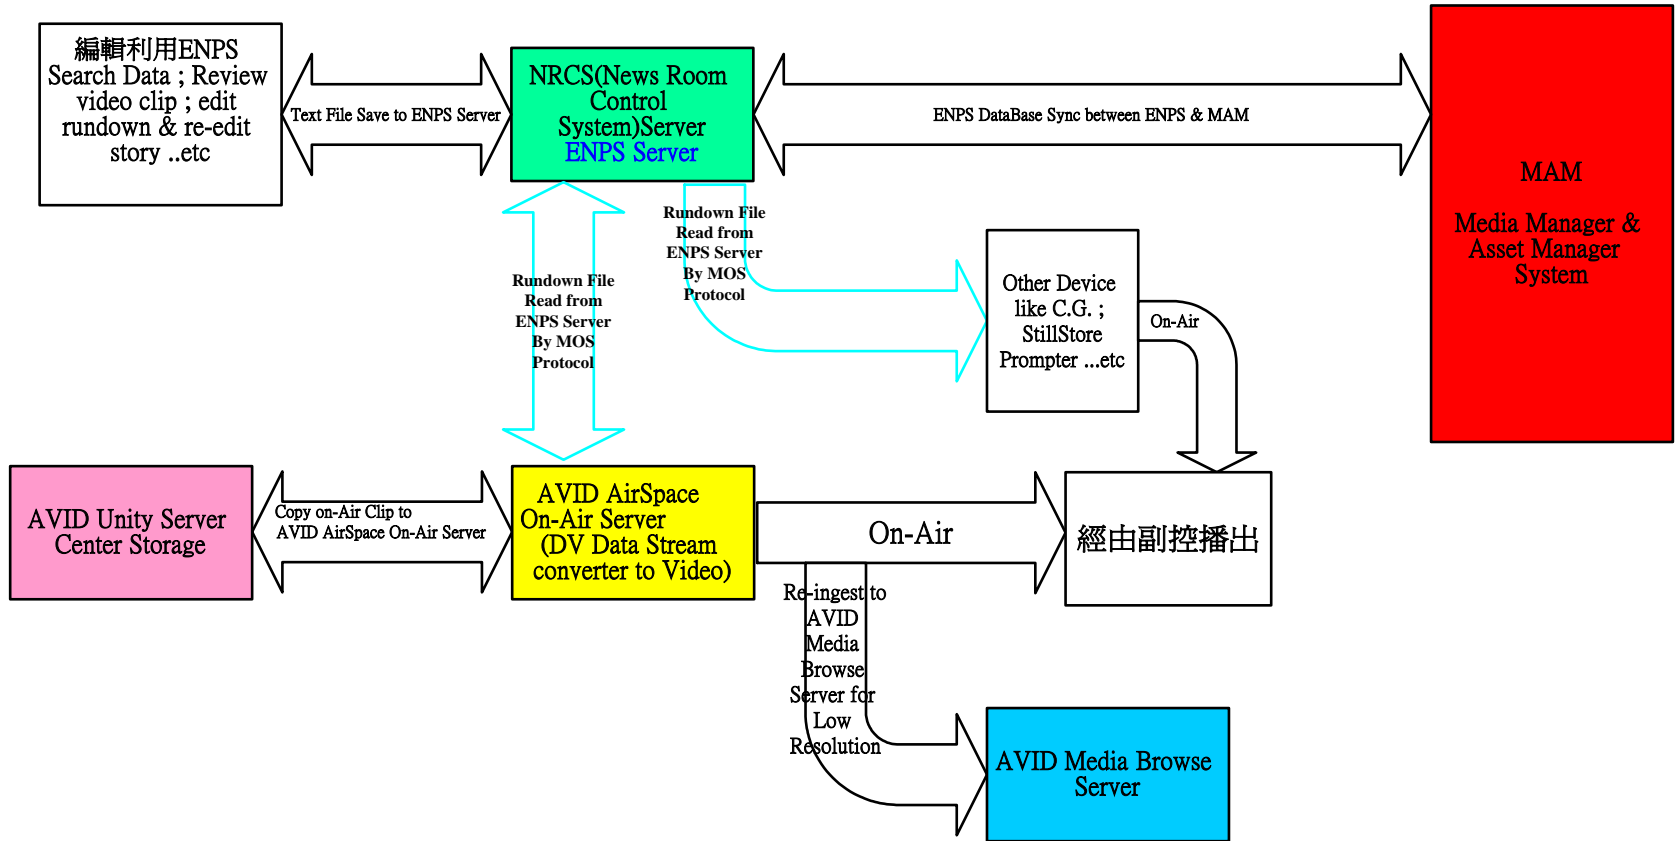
編輯利用ENPS Search Data ; Review video clip ; edit rundown & re-edit story ..etc

Text File Save to ENPS Server

NRCS(News Room Control System)Server ENPS Server

ENPS DataBase Sync between ENPS & MAM

MAM

Media Manager & Asset Manager System

Rundown File Read from ENPS Server By MOS Protocol

Rundown File Read from ENPS Server By MOS Protocol

Other Device like C.G. ; StillStore Prompter ...etc

On-Air

AVID Unity Server Center Storage

Copy on-Air Clip to AVID AirSpace On-Air Server

AVID AirSpace On-Air Server (DV Data Stream converter to Video)

On-Air

經由副控播出

Re-ingest to AVID Media Browse Server for Low Resolution

AVID Media Browse Server